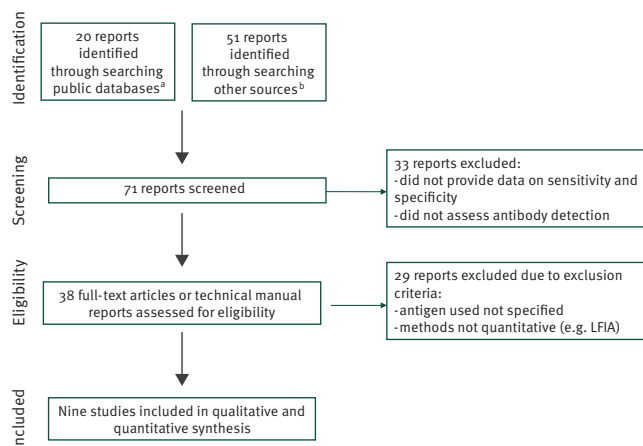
Identification

20 reports identified through searching public databases$^{a}$

51 reports identified through searching other sources$^{b}$

Screening

71 reports screened

33 reports excluded:
-did not provide data on sensitivity and specificity
-did not assess antibody detection

Eligibility

38 full-text articles or technical manual reports assessed for eligibility

29 reports excluded due to exclusion criteria:
-antigen used not specified
-methods not quantitative (e.g. LFIA)

Included

Nine studies included in qualitative and quantitative synthesis